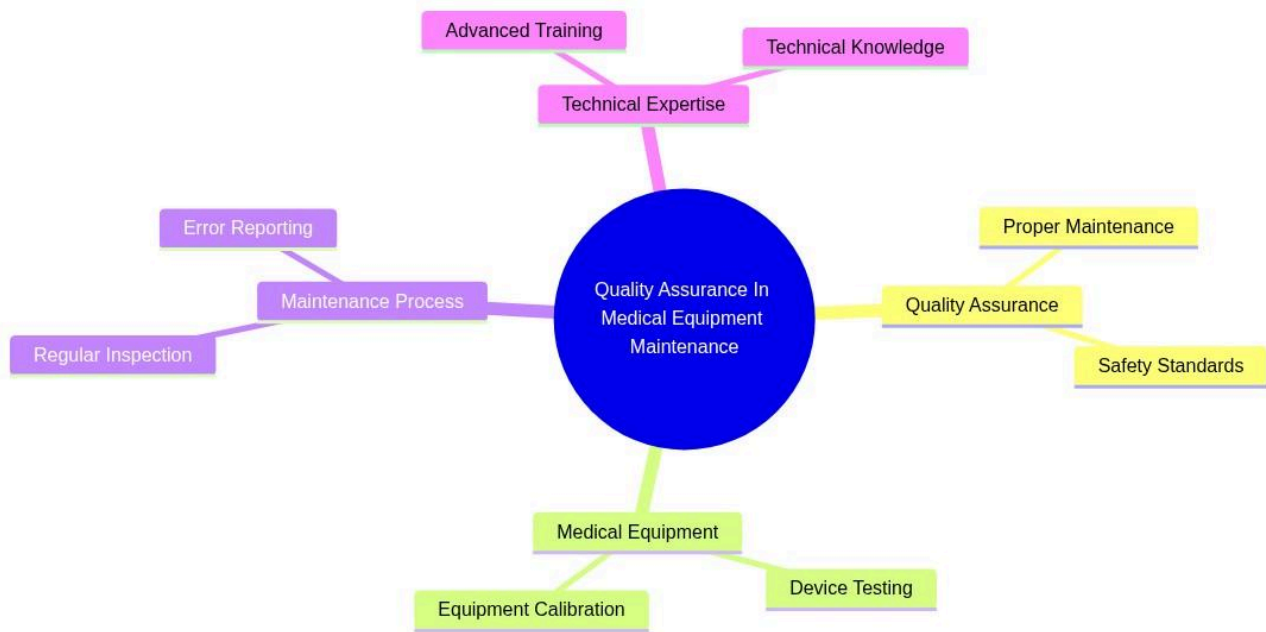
Advanced Training

Technical Knowledge

Technical Expertise

Error Reporting

Maintenance Process

Regular Inspection

Quality Assurance In Medical Equipment Maintenance

Proper Maintenance

Quality Assurance

Safety Standards

Medical Equipment

Device Testing

Equipment Calibration